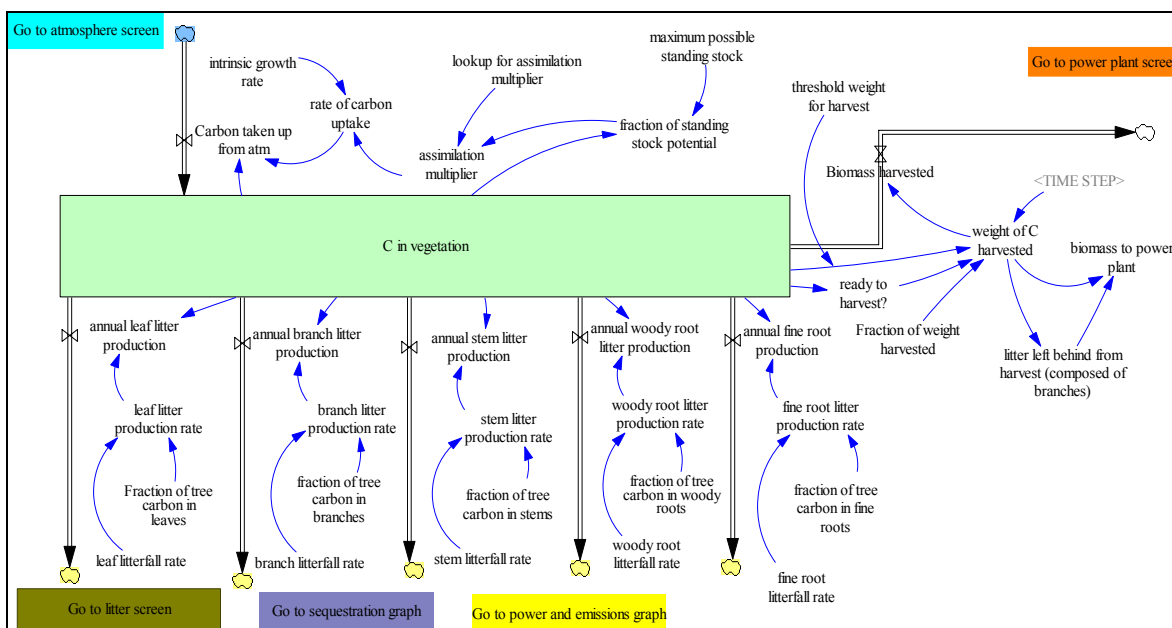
Go to atmosphere screen

intrinsic growth rate

rate of carbon uptake

Carbon taken up from atm

lookup for assimilation multiplier

assimilation multiplier

maximum possible standing stock

fraction of standing stock potential

threshold weight for harvest

Go to power plant scree

Biomass harvested

<TIME STEP>

weight of C harvested

biomass to power plant

C in vegetation

ready to harvest?

Fraction of weight harvested

litter left behind from harvest (composed of branches)

annual leaf litter production

annual branch litter production

annual stem litter production

annual woody root litter production

annual fine root production

leaf litter production rate

branch litter production rate

stem litter production rate

woody root litter production rate

fine root litter production rate

Fraction of tree carbon in leaves

fraction of tree carbon in branches

fraction of tree carbon in stems

fraction of tree carbon in woody roots

fraction of tree carbon in fine roots

leaf litterfall rate

branch litterfall rate

stem litterfall rate

woody root litterfall rate

fine root litterfall rate

Go to litter screen

Go to sequestration graph

Go to power and emissions graph